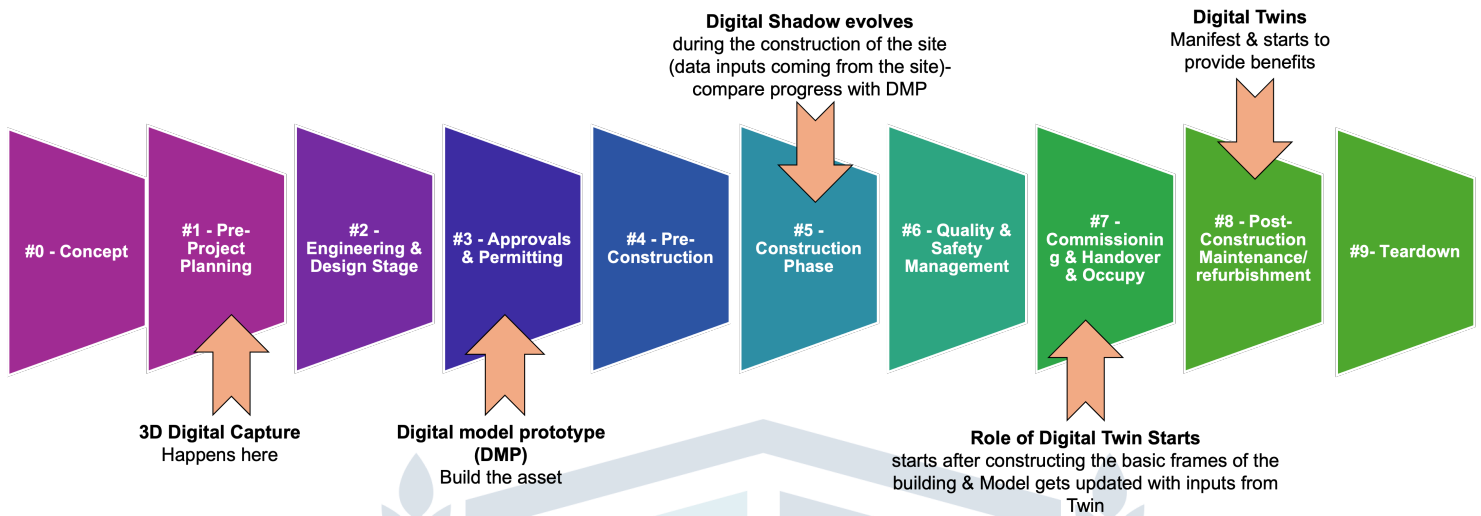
Digital Shadow evolves
during the construction of the site (data inputs coming from the site)- compare progress with DMP

Digital Twins
Manifest & starts to provide benefits

#0 - Concept

#1 - Pre-Project Planning

#2 - Engineering & Design Stage

#3 - Approvals & Permitting

#4 - Pre-Construction

#5 - Construction Phase

#6 - Quality & Safety Management

#7 - Commissioning & Handover & Occupy

#8 - Post-Construction Maintenance/ refurbishment

#9- Teardown

3D Digital Capture
Happens here

Digital model prototype (DMP)
Build the asset

Role of Digital Twin Starts
starts after constructing the basic frames of the building & Model gets updated with inputs from Twin